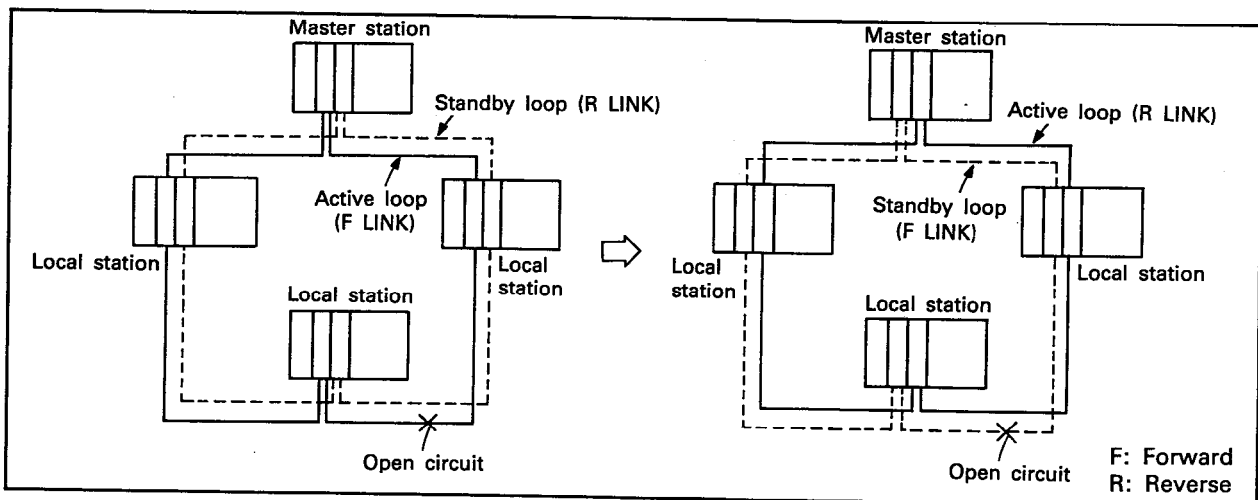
Master station

Standby loop (R LINK)

Active loop (F LINK)

Local station

Local station

Local station

Open circuit

Master station

Active loop (R LINK)

Standby loop (F LINK)

Local station

Local station

Local station

Open circuit

F: Forward
R: Reverse